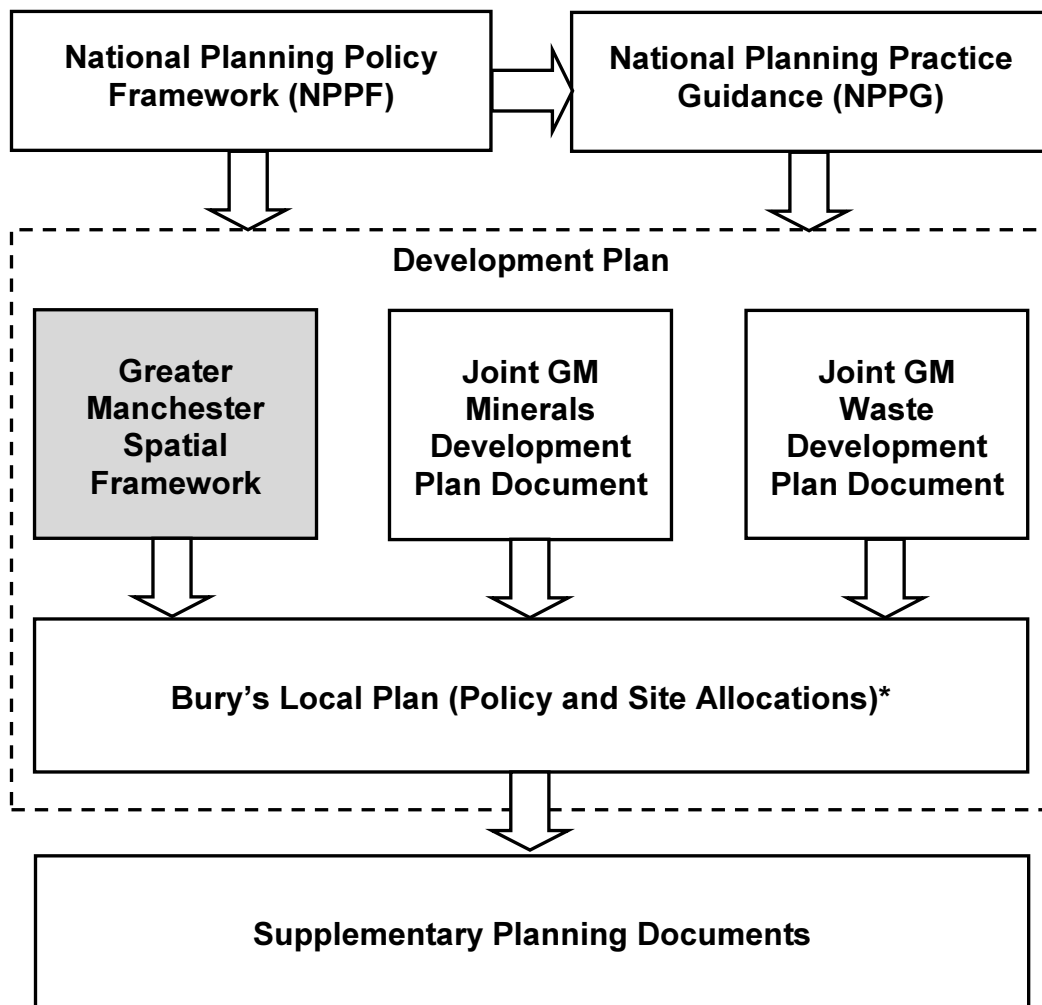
National Planning Policy Framework (NPPF)

National Planning Practice Guidance (NPPG)

Development Plan

Greater Manchester Spatial Framework

Joint GM Minerals Development Plan Document

Joint GM Waste Development Plan Document

Bury's Local Plan (Policy and Site Allocations)*

Supplementary Planning Documents